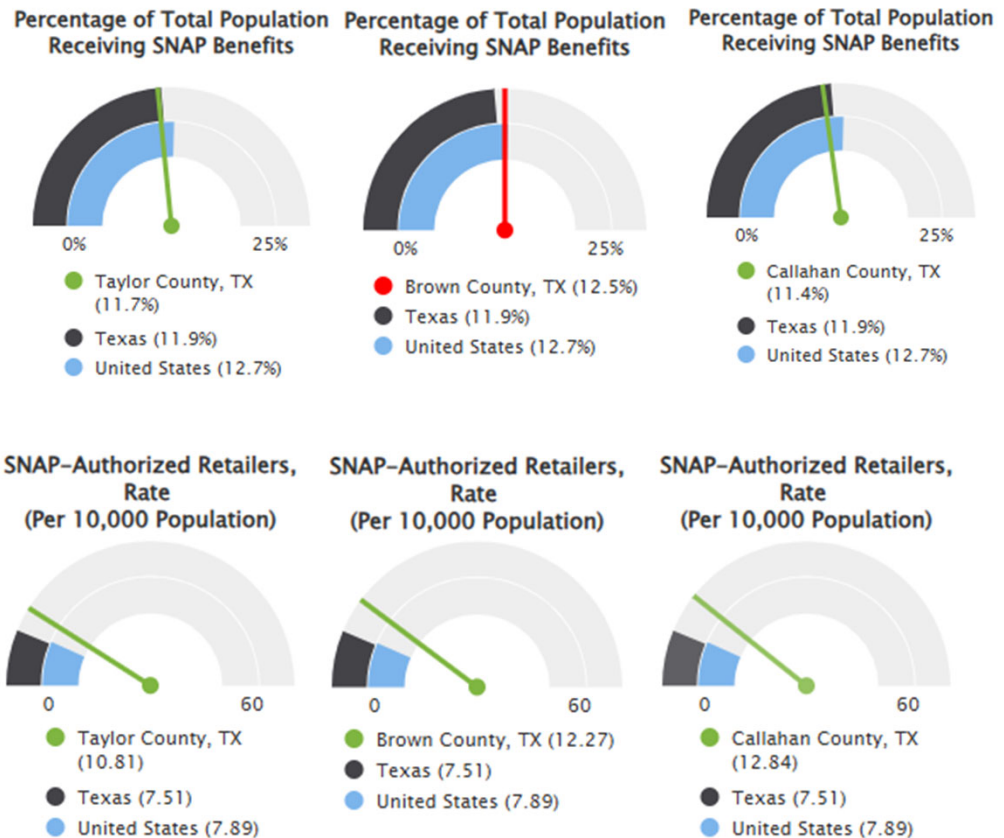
Percentage of Total Population Receiving SNAP Benefits

0%
25%

Taylor County, TX (11.7%)
Texas (11.9%)
United States (12.7%)

Percentage of Total Population Receiving SNAP Benefits

0%
25%

Brown County, TX (12.5%)
Texas (11.9%)
United States (12.7%)

Percentage of Total Population Receiving SNAP Benefits

0%
25%

Callahan County, TX (11.4%)
Texas (11.9%)
United States (12.7%)

SNAP-Authorized Retailers, Rate (Per 10,000 Population)

0
60

Taylor County, TX (10.81)
Texas (7.51)
United States (7.89)

SNAP-Authorized Retailers, Rate (Per 10,000 Population)

0
60

Brown County, TX (12.27)
Texas (7.51)
United States (7.89)

SNAP-Authorized Retailers, Rate (Per 10,000 Population)

0
60

Callahan County, TX (12.84)
Texas (7.51)
United States (7.89)